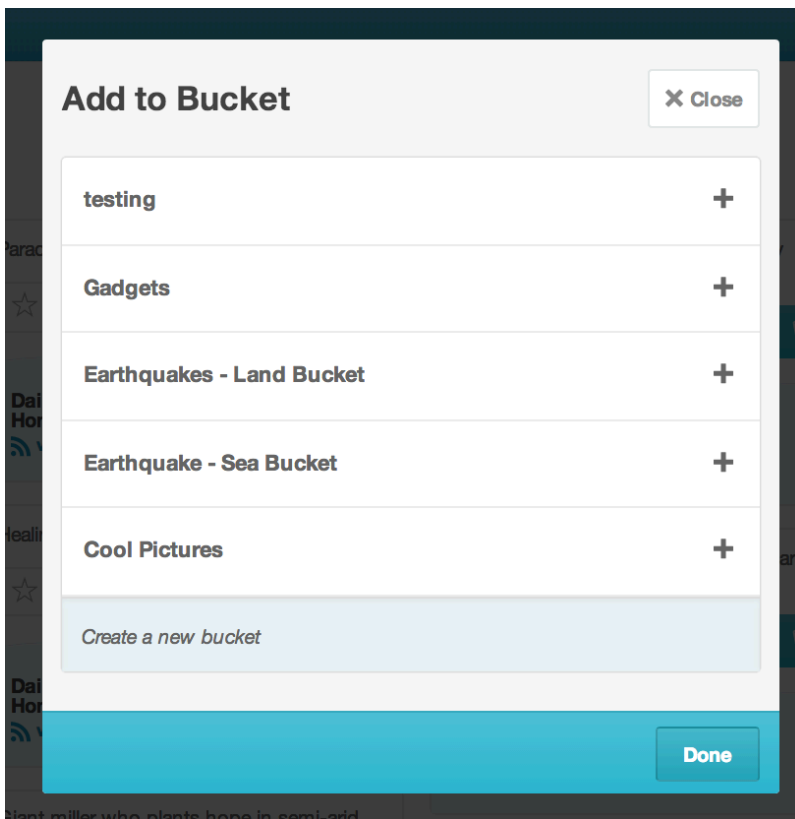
Add to Bucket

✕ Close

testing +

Gadgets +

Earthquakes - Land Bucket +

Earthquake - Sea Bucket +

Cool Pictures +

Create a new bucket

Done

Parac

Dai
Hor

Healir

Dai
Hor

Giant miller who plants hope in semi-arid